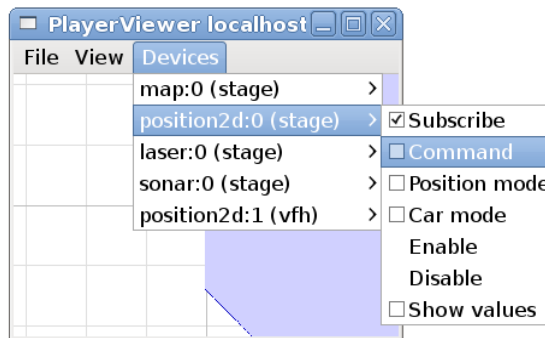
PlayerViewer localhost

File View Devices

map:0 (stage) >
position2d:0 (stage) >
laser:0 (stage) >
sonar:0 (stage) >
position2d:1 (vfh) >

☑ Subscribe
☐ Command
☐ Position mode
☐ Car mode
Enable
Disable
☐ Show values